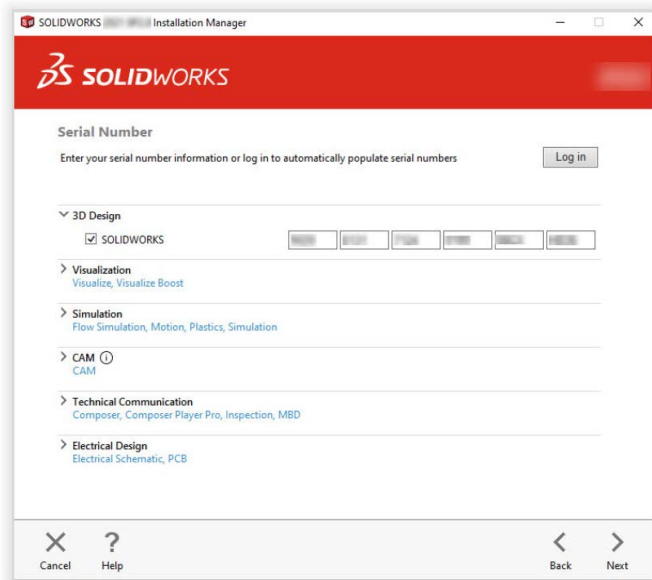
SOLIDWORKS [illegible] Installation Manager

SOLIDWORKS

Serial Number

Enter your serial number information or log in to automatically populate serial numbers

Log in

3D Design

SOLIDWORKS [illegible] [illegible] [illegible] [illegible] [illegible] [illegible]

Visualization
Visualize, Visualize Boost

Simulation
Flow Simulation, Motion, Plastics, Simulation

CAM
CAM

Technical Communication
Composer, Composer Player Pro, Inspection, MBD

Electrical Design
Electrical Schematic, PCB

Cancel Help Back Next